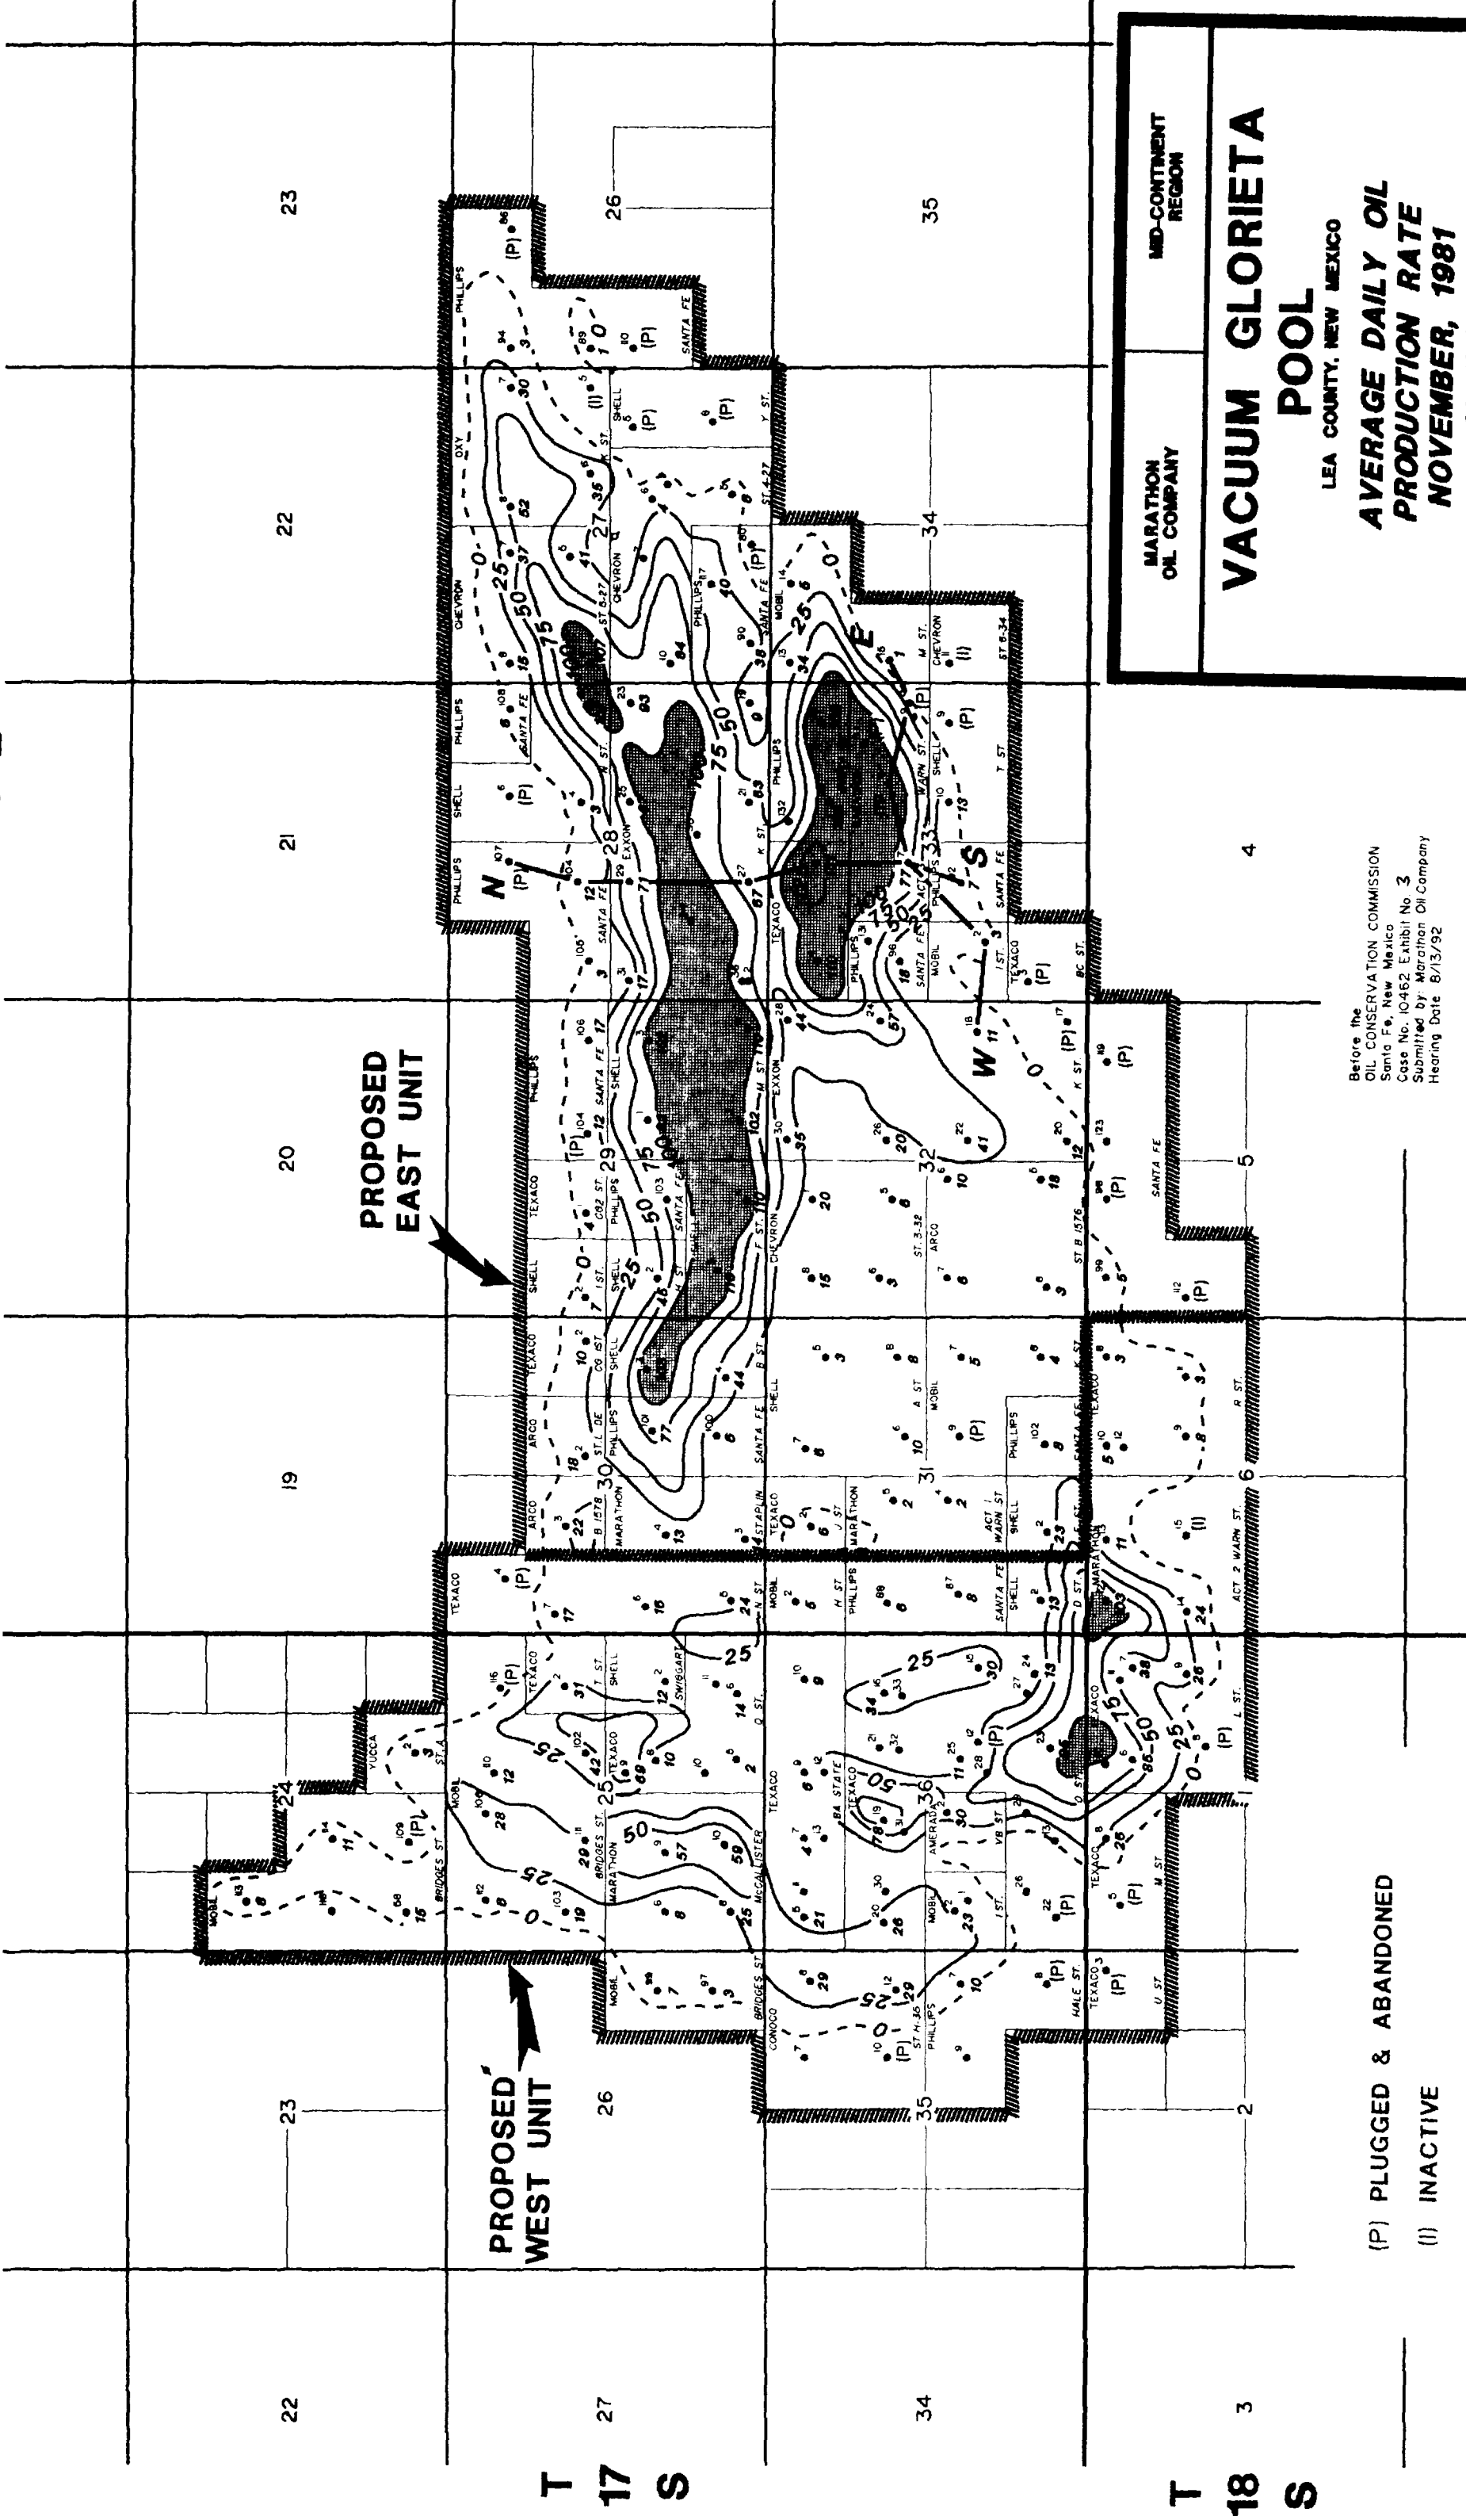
MARATHON OIL COMPANY

MID-CONTINENT REGION

VACUUM GLORIETA POOL

LEA COUNTY, NEW MEXICO

AVERAGE DAILY OIL PRODUCTION RATE NOVEMBER, 1981

PROPOSED EAST UNIT

PROPOSED WEST UNIT

(P) PLUGGED & ABANDONED

(I) INACTIVE

Before the OIL CONSERVATION COMMISSION
Santa Fe, New Mexico
Case No. 10462 Exhibit No. 3
Submitted by: Marathon Oil Company
Hearing Date 8/13/92

T 17 S

T 18 S

23 22 21 20 19 24 23
26 27 26 35 34 4 5 6 1 2 3 34 35

N E S W

PHILLIPS SHELL PHILLIPS CHEVRON OXY SANTA FE TEXACO ARCO MARATHON MOBIL EXXON CONOCO SWIGGART AMERADA YUCCA